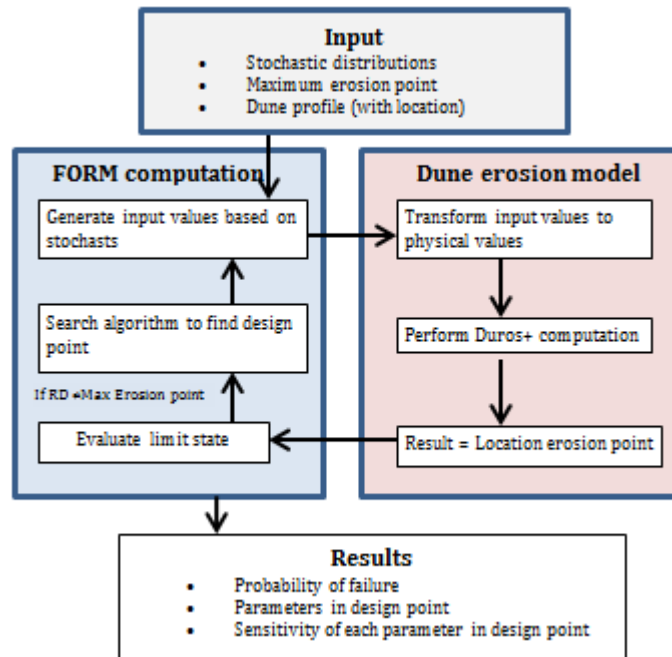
Input
- Stochastic distributions
- Maximum erosion point
- Dune profile (with location)

FORM computation

Generate input values based on stochasts

Search algorithm to find design point

If RD ≠Max Erosion point

Evaluate limit state

Dune erosion model

Transform input values to physical values

Perform Duros+ computation

Result = Location erosion point

Results
- Probability of failure
- Parameters in design point
- Sensitivity of each parameter in design point